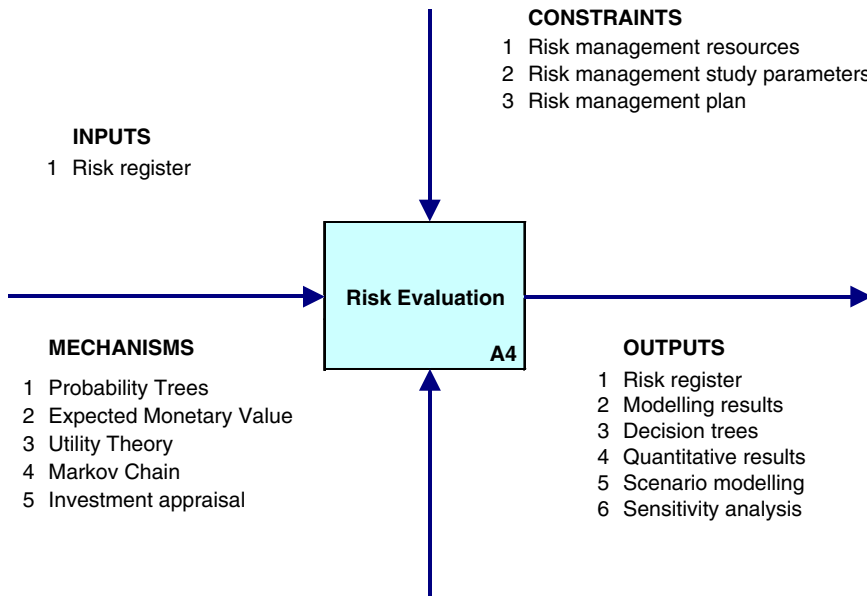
CONSTRAINTS
1 Risk management resources
2 Risk management study parameters
3 Risk management plan

INPUTS
1 Risk register

Risk Evaluation
A4

MECHANISMS
1 Probability Trees
2 Expected Monetary Value
3 Utility Theory
4 Markov Chain
5 Investment appraisal

OUTPUTS
1 Risk register
2 Modelling results
3 Decision trees
4 Quantitative results
5 Scenario modelling
6 Sensitivity analysis